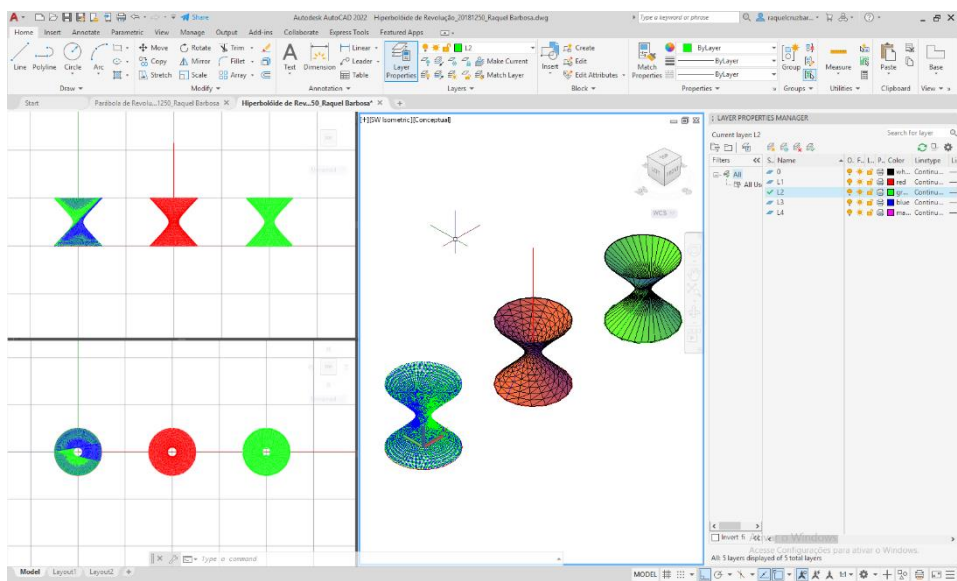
Share

Autodesk AutoCAD 2022 Hiperbolóide de Revolução_20181250_Raquel Barbosa.dwg

Type a keyword or phrase

raquelcruzbar...

Home Insert Annotate Parametric View Manage Output Add-ins Collaborate Express Tools Featured Apps

Line Polyline Circle Arc

Move Rotate Trim Copy Mirror Fillet Stretch Scale Array

Text Dimension Linear Leader Table

Layer Properties

L2

Make Current

Match Layer

Insert Create Edit Edit Attributes

Match Properties

ByLayer ByLayer ByLayer

Group Measure Paste Base

Draw Modify Annotation Layers Block Properties Groups Utilities Clipboard View

Start Parabola de Revolu...1250_Raquel Barbosa Hiperbolóide de Rev...50_Raquel Barbosa*

[+][SW Isometric][Conceptual]

WCS

LAYER PROPERTIES MANAGER

Current layer: L2

Search for layer

Filters S.. Name O.. F.. L.. P.. Color Linetype

All All Us

| Name | Color | Linetype |
|---|---|---|
| 0 | wh... | Continu... |
| L1 | red | Continu... |
| L2 | gr... | Continu... |
| L3 | blue | Continu... |
| L4 | ma... | Continu... |

Invert fi

Ativar o Windows
Acesse Configurações para ativar o Windows.

All: 5 layers displayed of 5 total layers

Type a command

Model Layout1 Layout2

MODEL